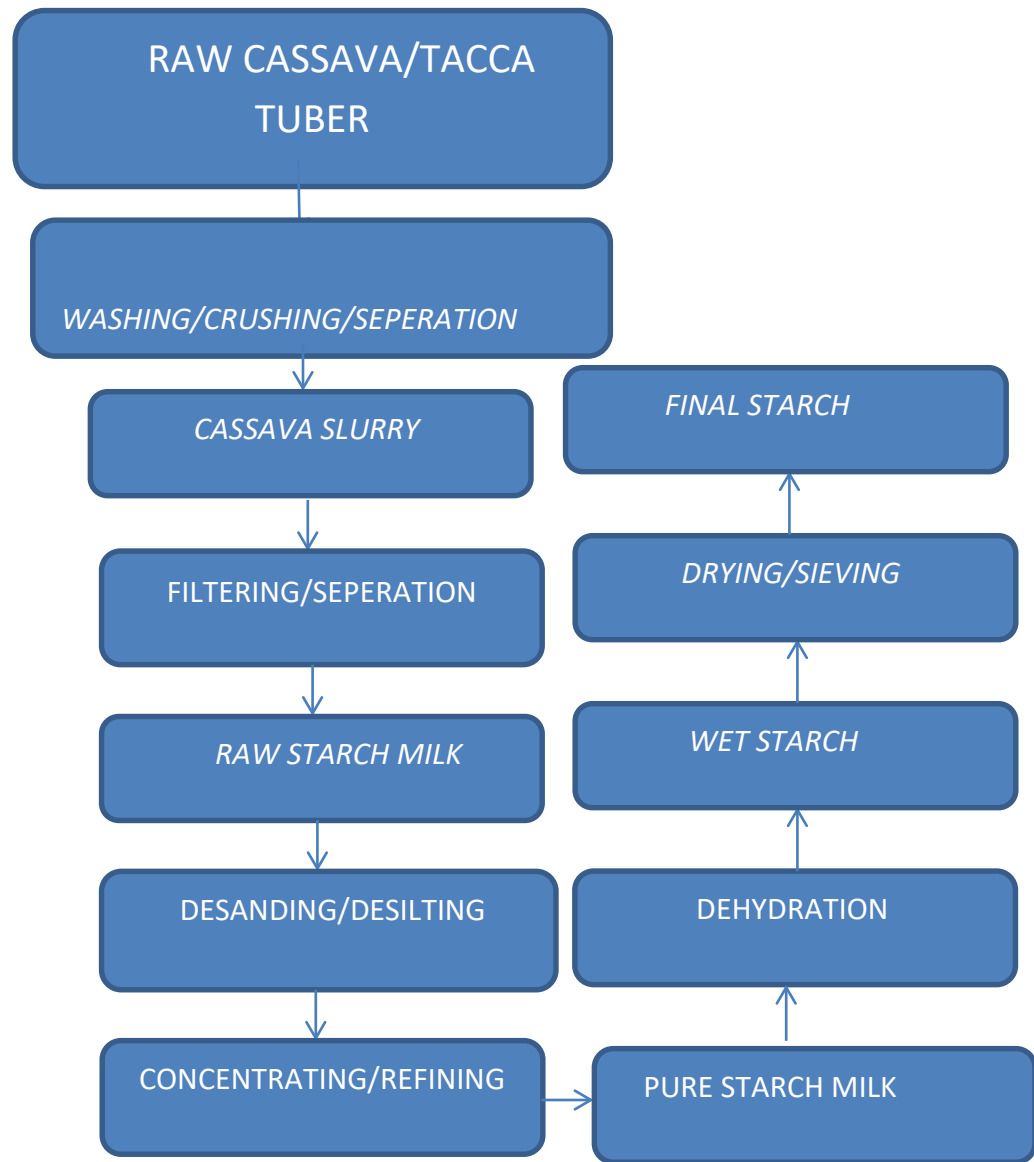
RAW CASSAVA/TACCA TUBER

WASHING/CRUSHING/SEPERATION

CASSAVA SLURRY

FILTERING/SEPERATION

RAW STARCH MILK

DESANDING/DESILTING

CONCENTRATING/REFINING

PURE STARCH MILK

DEHYDRATION

WET STARCH

DRYING/SIEVING

FINAL STARCH